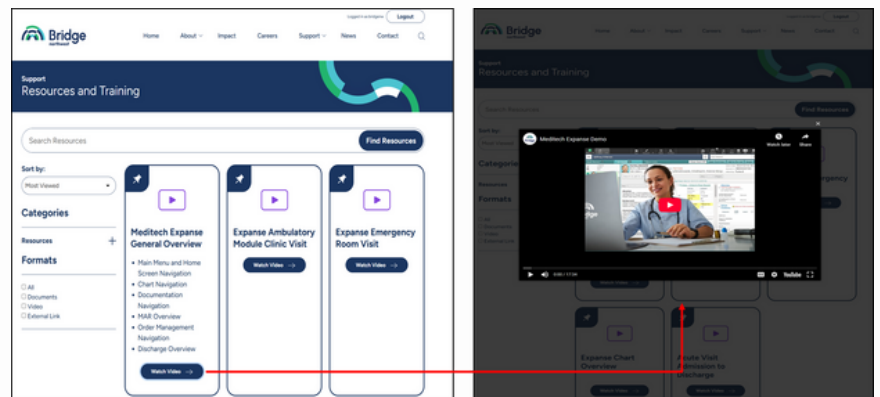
Logged in as bridgeuser Logout

Bridge northwest

Home About Impact Careers Support News Contact

Support
Resources and Training

Search Resources
Find Resources

Sort by:
Most Viewed

Categories

Resources +

Formats

All
Documents
Video
External Link

Meditech Expanse General Overview

• Main Menu and Home Screen Navigation
• Chart Navigation
• Documentation Navigation
• MAR Overview
• Order Management Navigation
• Discharge Overview

Watch Video →

Expanse Ambulatory Module Clinic Visit

Watch Video →

Expanse Emergency Room Visit

Watch Video →

Bridge

Resources and Training

Search Resources
Find Resources

Meditech Expanse Demo
Watch later
Share

0:00 / 17:36
YouTube

Expanse Chart Overview

Acute Visit Admission to Discharge

Watch Video
Watch Video